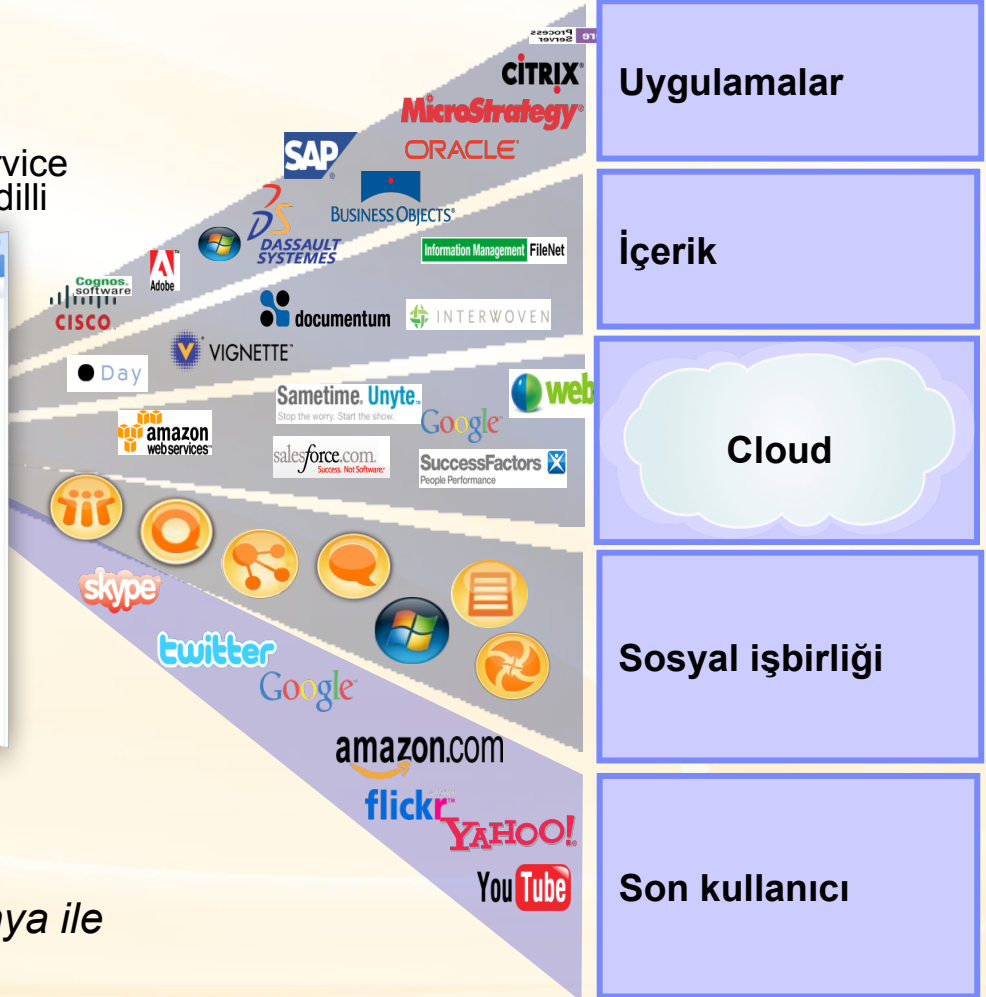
rvice
dilli

ya ile

Process Server
CITRIX
MicroStrategy
SAP
ORACLE
BUSINESS OBJECTS
DASSAULT SYSTEMES
Adobe
Cognos software
CISCO
Information Management FileNet
documentum
INTERWOVEN
VIGNETTE
Day
web
Sametime. Unyte. Stop the worry. Start the show.
amazon webservices
Google
salesforce.com Success. Not Software.
SuccessFactors People Performance
skype
twitter
Google
amazon.com
flickr
YAHOO!
YouTube

Uygulamalar

İçerik

Cloud

Sosyal işbirliği

Son kullanıcı